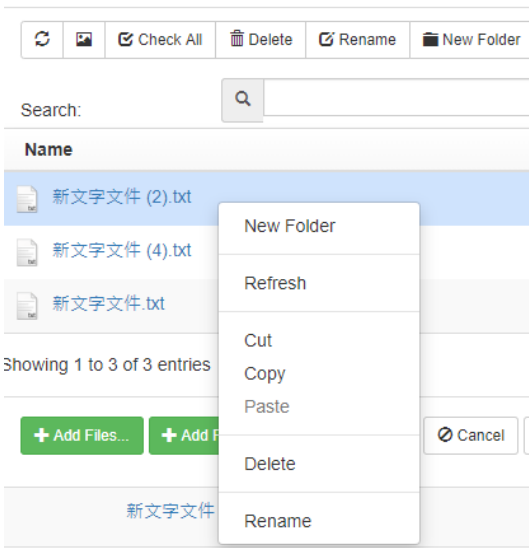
Check All | Delete | Rename | New Folder

Search:

Name

新文字文件 (2).txt

新文字文件 (4).txt

新文字文件.txt

Showing 1 to 3 of 3 entries

+ Add Files...

+ Add F

Cancel

新文字文件

New Folder

Refresh

Cut

Copy

Paste

Delete

Rename